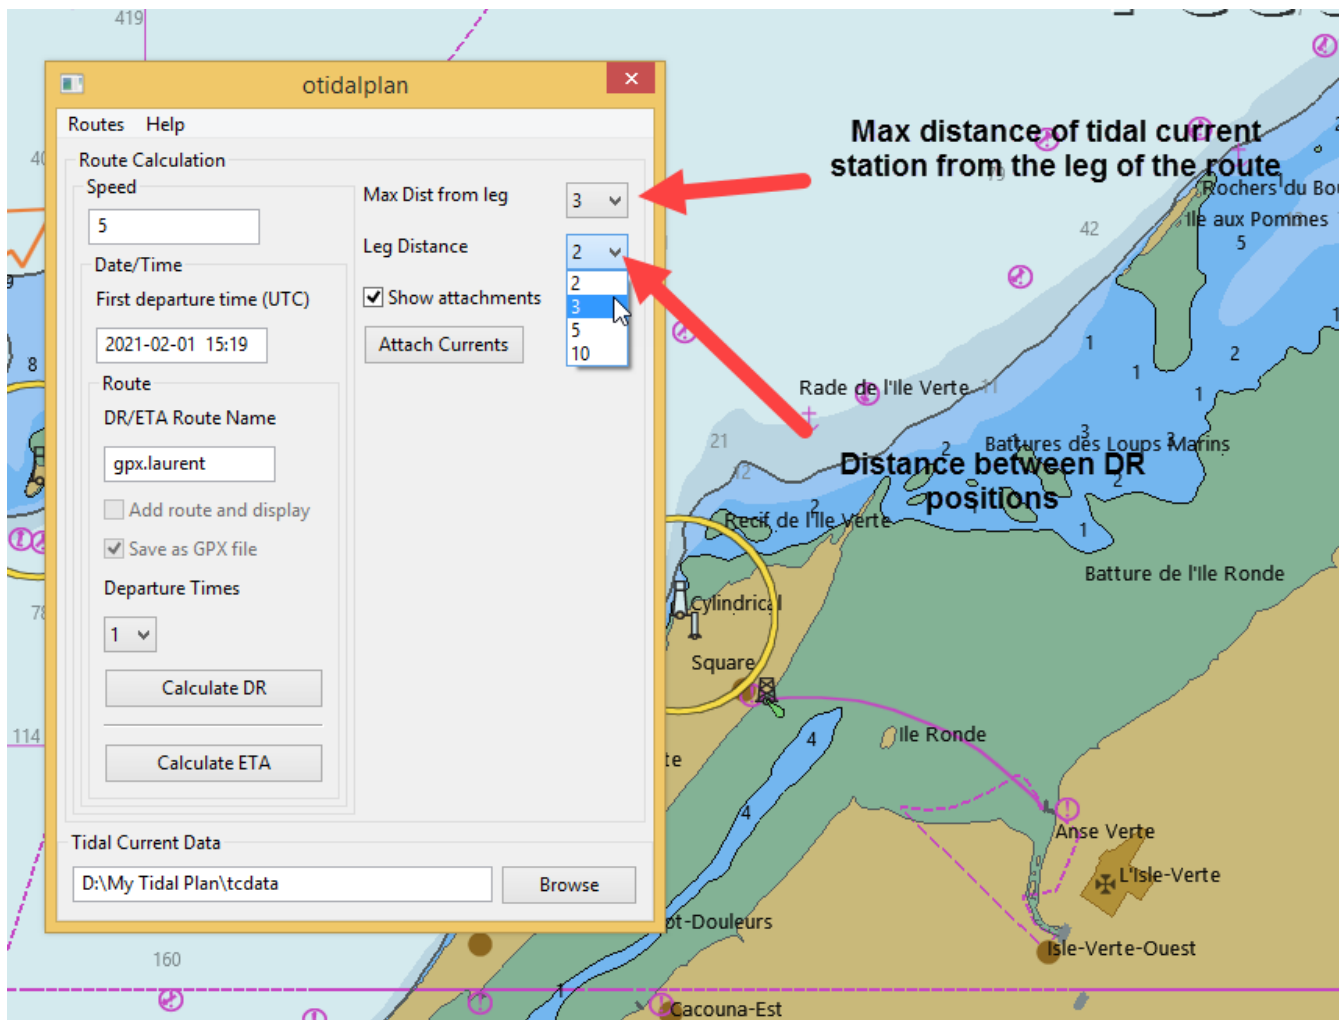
419

otidalplan

Routes Help

Route Calculation

Speed

5

Date/Time

First departure time (UTC)

2021-02-01 15:19

Route

DR/ETA Route Name

gpx.laurent

Add route and display

Save as GPX file

Departure Times

1

Calculate DR

Calculate ETA

Max Dist from leg

3

Leg Distance

2

2
3
5
10

Show attachments

Attach Currents

Tidal Current Data

D:\My Tidal Plan\tcdata

Browse

Max distance of tidal current station from the leg of the route

Distance between DR positions

Rochers du Bo

Ile aux Pommes

5

42

1

2

1

1

Rade de l'Ile Verte

21

Battures des Loups Marins

2

3

2

Recif de l'Ile Verte

2

1

Batture de l'Ile Ronde

Cylindrical

Square

Ile Ronde

4

4

te

Anse Verte

L'Isle-Verte

pt-Douleurs

Isle-Verte-Ouest

Cacouna-Est

40

8

78

114

160